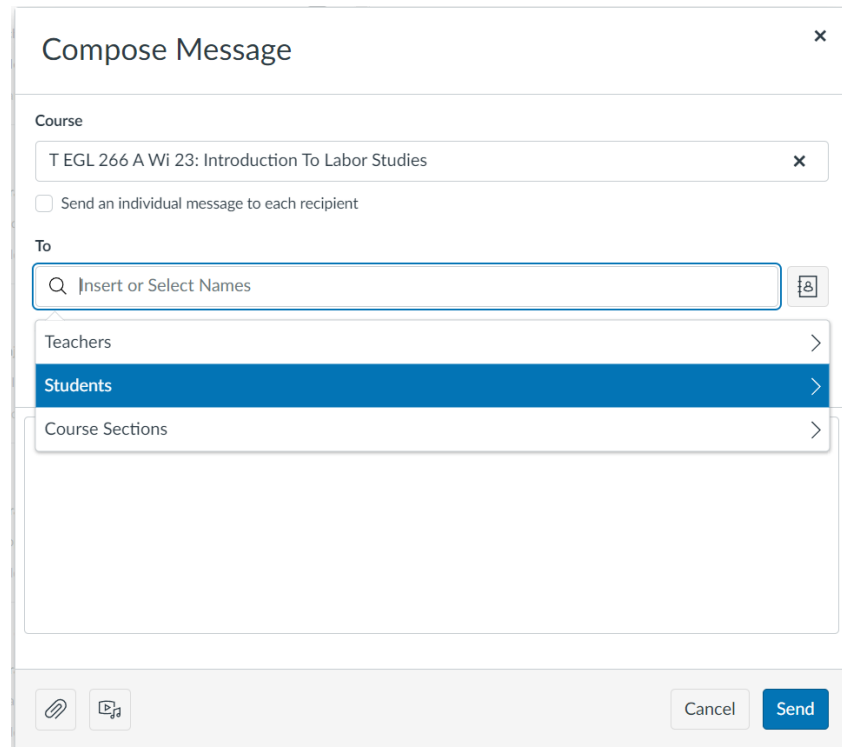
Compose Message

×

Course

T EGL 266 A Wi 23: Introduction To Labor Studies ×

Send an individual message to each recipient

To

Insert or Select Names

Teachers

Students

Course Sections

Cancel

Send